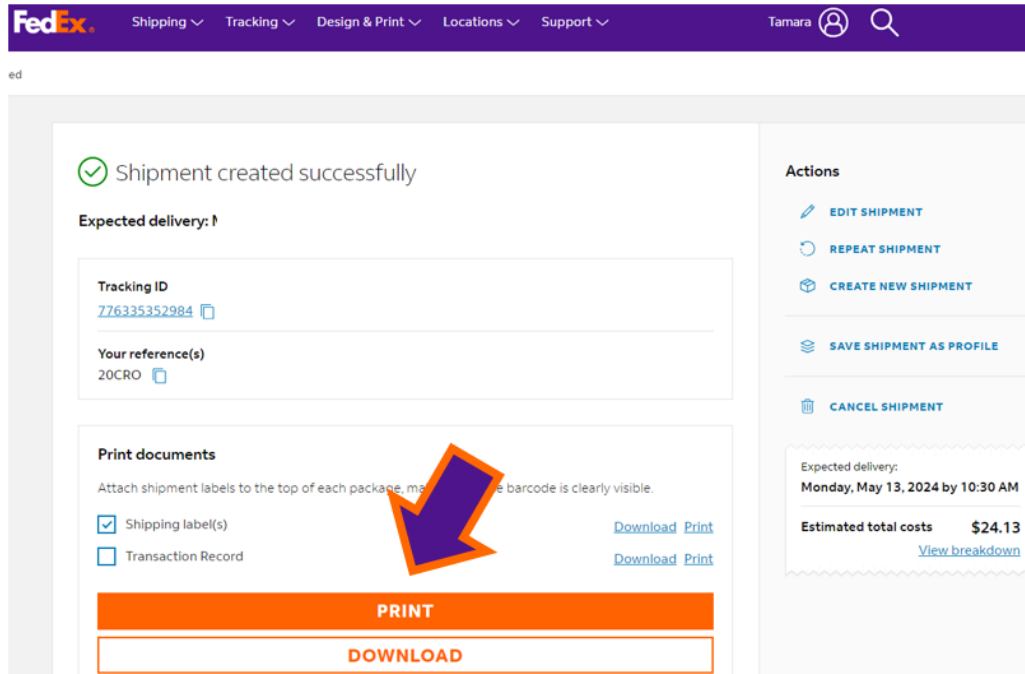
FedEx. Shipping Tracking Design & Print Locations Support Tamara

ed

Shipment created successfully

Expected delivery: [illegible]

Tracking ID
776335352984

Your reference(s)
20CRO

Print documents

Attach shipment labels to the top of each package, ma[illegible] barcode is clearly visible.

Shipping label(s) Download Print

Transaction Record Download Print

PRINT

DOWNLOAD

Actions

EDIT SHIPMENT

REPEAT SHIPMENT

CREATE NEW SHIPMENT

SAVE SHIPMENT AS PROFILE

CANCEL SHIPMENT

Expected delivery:
Monday, May 13, 2024 by 10:30 AM

Estimated total costs $24.13
View breakdown